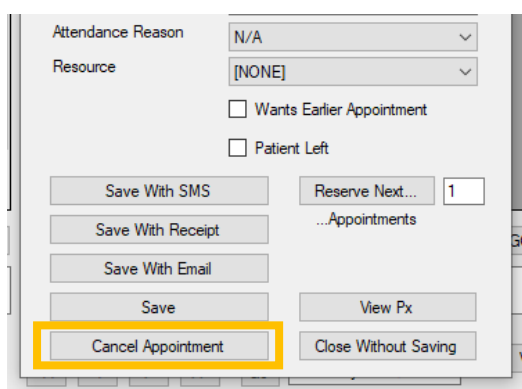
Attendance Reason N/A

Resource [NONE]

Wants Earlier Appointment

Patient Left

Save With SMS

Reserve Next... 1

...Appointments

Save With Receipt

Save With Email

Save

View Px

Cancel Appointment

Close Without Saving